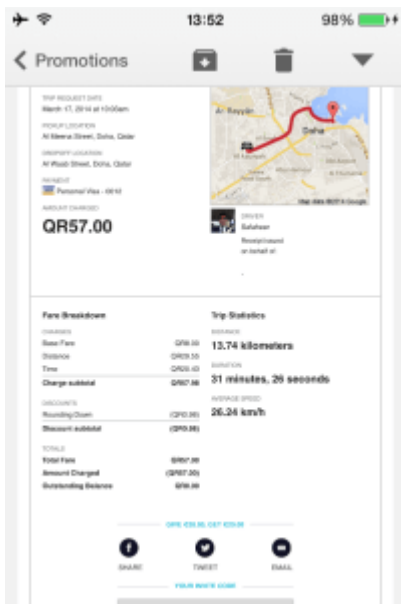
13:52
98%
Promotions

TRIP REQUEST DATE
March 17, 2014 at 10:00am
PICKUP LOCATION
Al Meena Street, Doha, Qatar
DROPOFF LOCATION
Al Waab Street, Doha, Qatar
PAYMENT
Personal Visa - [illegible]
AMOUNT CHARGED
QR57.00

Ar Rayyan
Doha
Map data ©2014 Google

DRIVER
Salahuer
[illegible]

Fare Breakdown
CHARGES
Base Fare QR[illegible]
Distance QR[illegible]
Time QR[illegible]
Charge subtotal QR57.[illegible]
DISCOUNTS
Rounding Down (QR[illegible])
Discount subtotal (QR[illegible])
TOTALS
Total Fare QR57.00
Amount Charged (QR57.00)
Outstanding Balance QR0.00

Trip Statistics
DISTANCE
13.74 kilometers
DURATION
31 minutes, 26 seconds
AVERAGE SPEED
26.24 km/h

GIVE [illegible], GET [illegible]
SHARE
TWEET
EMAIL
YOUR INVITE CODE